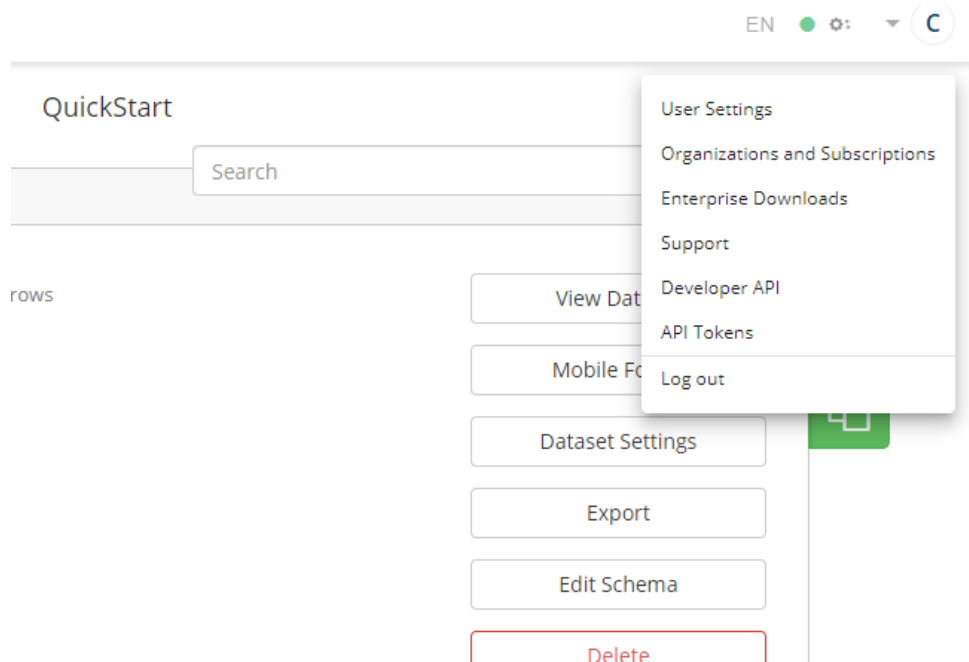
EN C

QuickStart

Search

rows

View Dat

Mobile Fo

Dataset Settings

Export

Edit Schema

Delete

User Settings
Organizations and Subscriptions
Enterprise Downloads
Support
Developer API
API Tokens
Log out